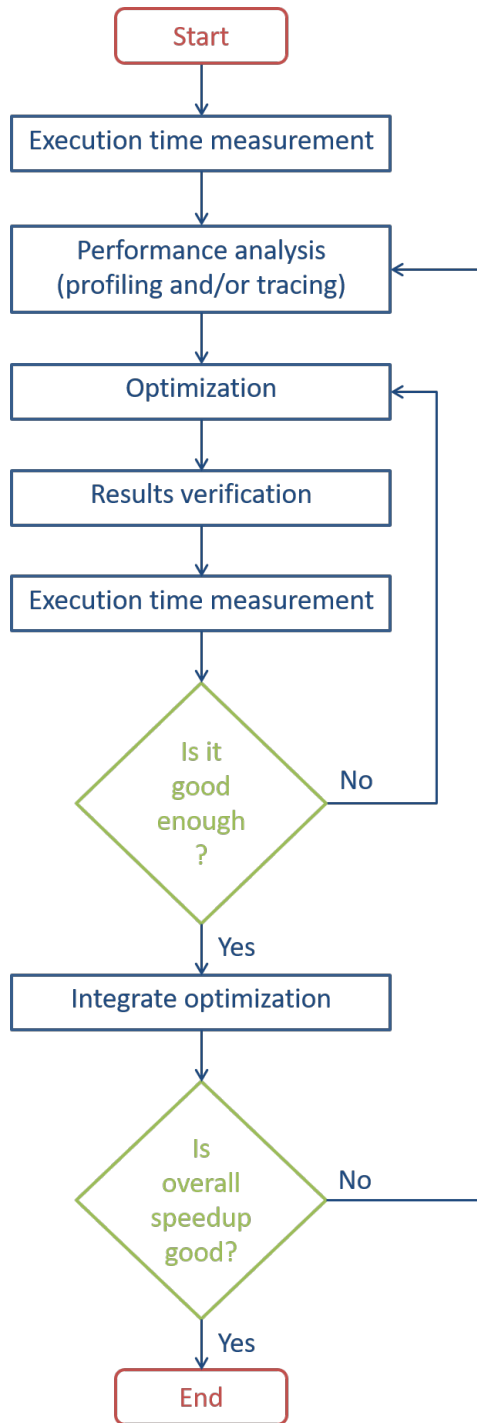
Start

Execution time measurement

Performance analysis (profiling and/or tracing)

Optimization

Results verification

Execution time measurement

Is it good enough ?

No

Yes

Integrate optimization

Is overall speedup good?

No

Yes

End